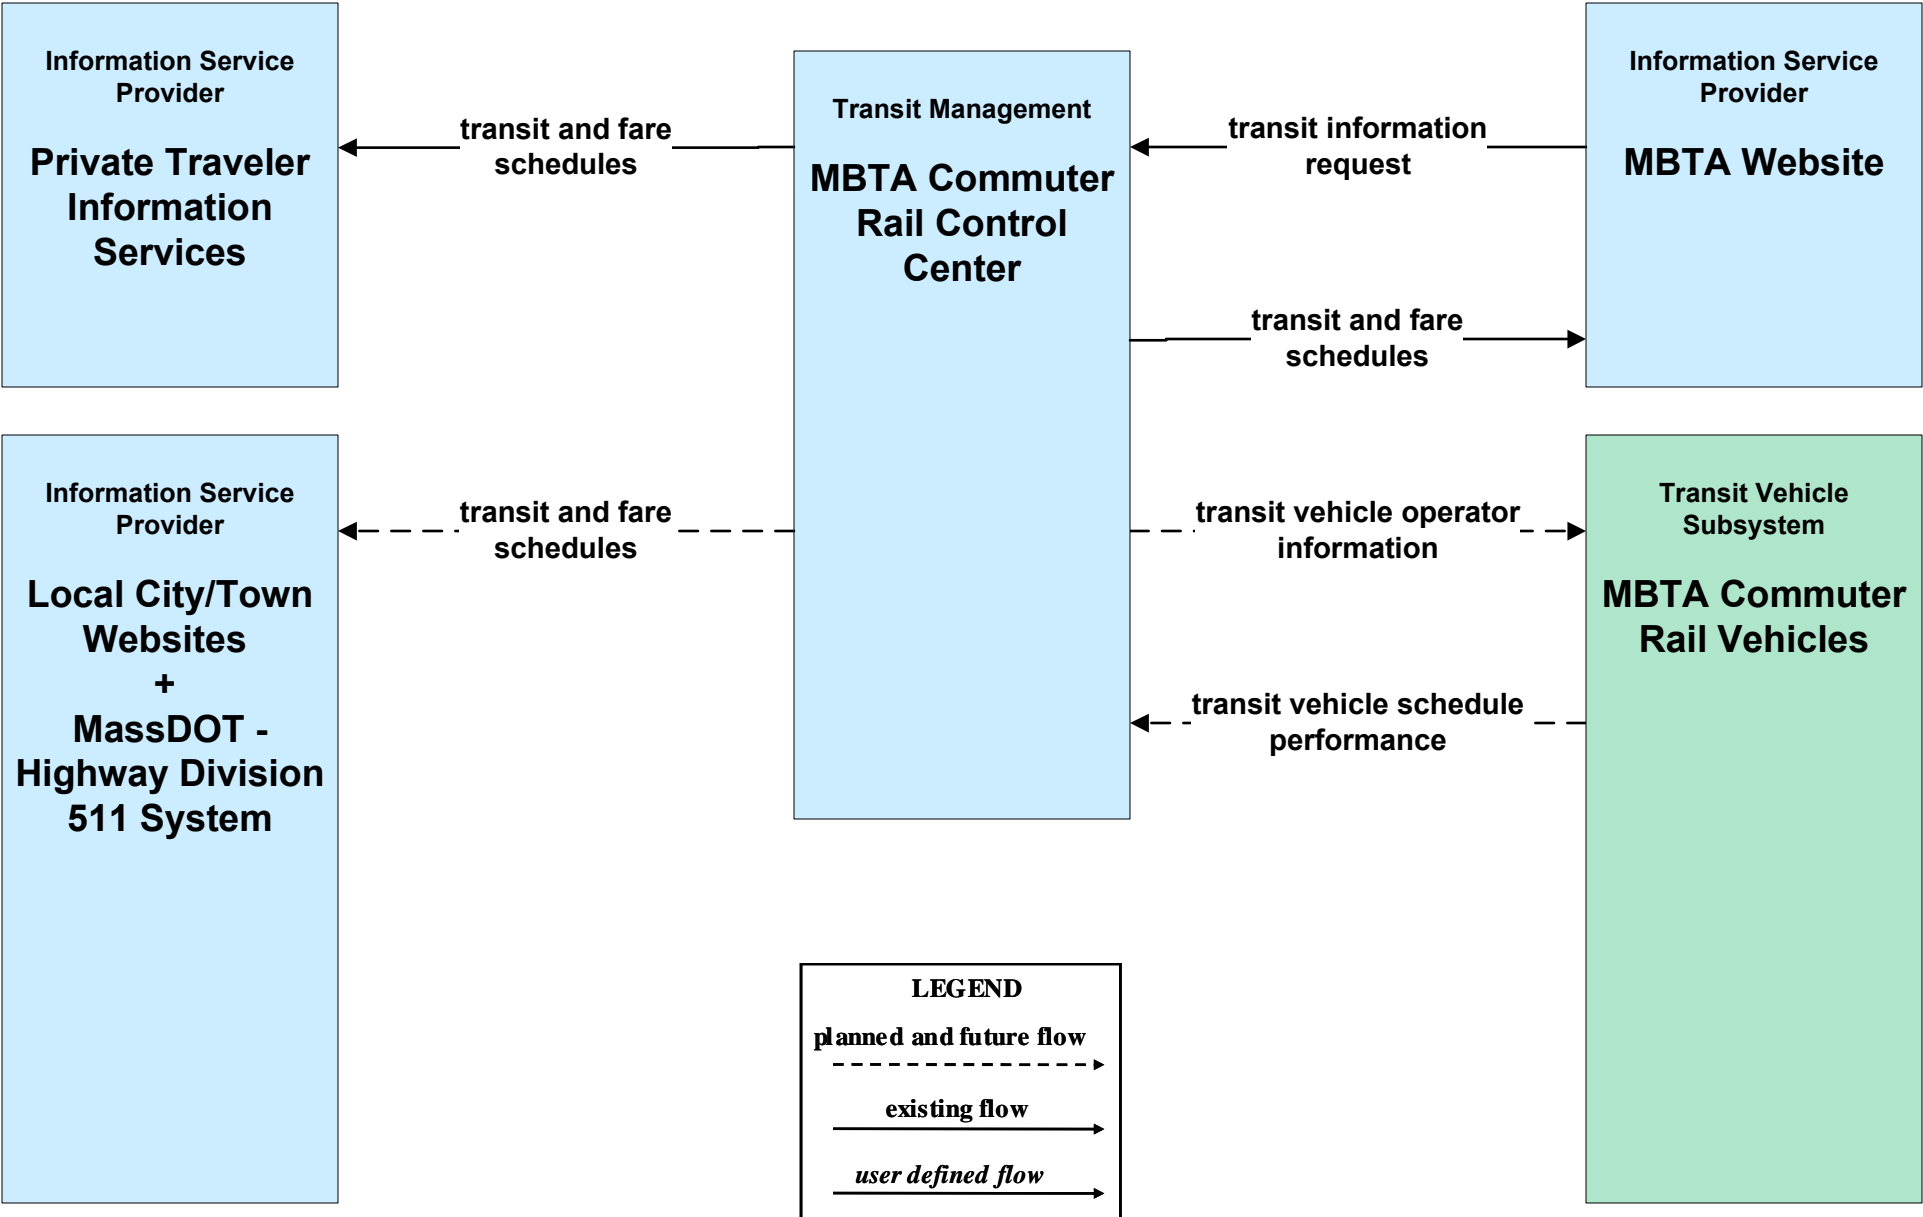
Information Service Provider

Private Traveler Information Services

transit and fare schedules

Transit Management

MBTA Commuter Rail Control Center

transit information request

Information Service Provider

MBTA Website

transit and fare schedules

Information Service Provider

Local City/Town Websites
+
MassDOT - Highway Division 511 System

transit and fare schedules

transit vehicle operator information

Transit Vehicle Subsystem

MBTA Commuter Rail Vehicles

transit vehicle schedule performance

LEGEND

planned and future flow

existing flow

*user defined flow*